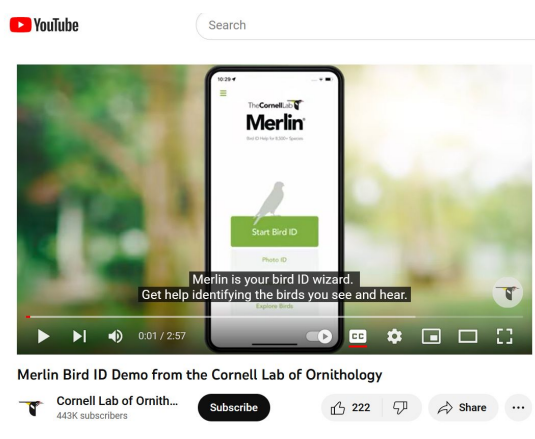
YouTube

Search

10:29

TheCornellLab

Merlin

Bird ID Help for 6,000+ Species

Start Bird ID

Photo ID

Explore Birds

Merlin is your bird ID wizard.
Get help identifying the birds you see and hear.

0:01 / 2:57

CC

Merlin Bird ID Demo from the Cornell Lab of Ornithology

Cornell Lab of Ornith...
443K subscribers

Subscribe

222

Share

...